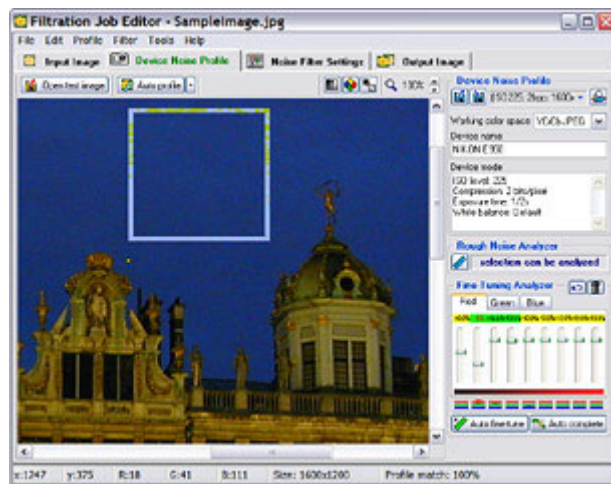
Filtration Job Editor - SampleImage.jpg

File Edit Profile Filter Tools Help

Input Image | Device Noise Profile | Noise Filter Settings | Output Image

Open test image | Auto profile

100%

Device Noise Profile

ISO225 2sec 1600x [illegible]

Working color space: YCrCb JPEG

Device name

NIKON E 950

Device mode

ISO level: 225
Compression: 2 bits/pixel
Exposure time: 1/2s
White balance: Default

Rough Noise Analyzer

selection can be analyzed

Fine-Tuning Analyzer

Red | Green | Blue

Auto fine-tune | Auto complete

x:1247 | y:375 | R:18 | G:41 | B:111 | Size: 1600x1200 | Profile match: 100%